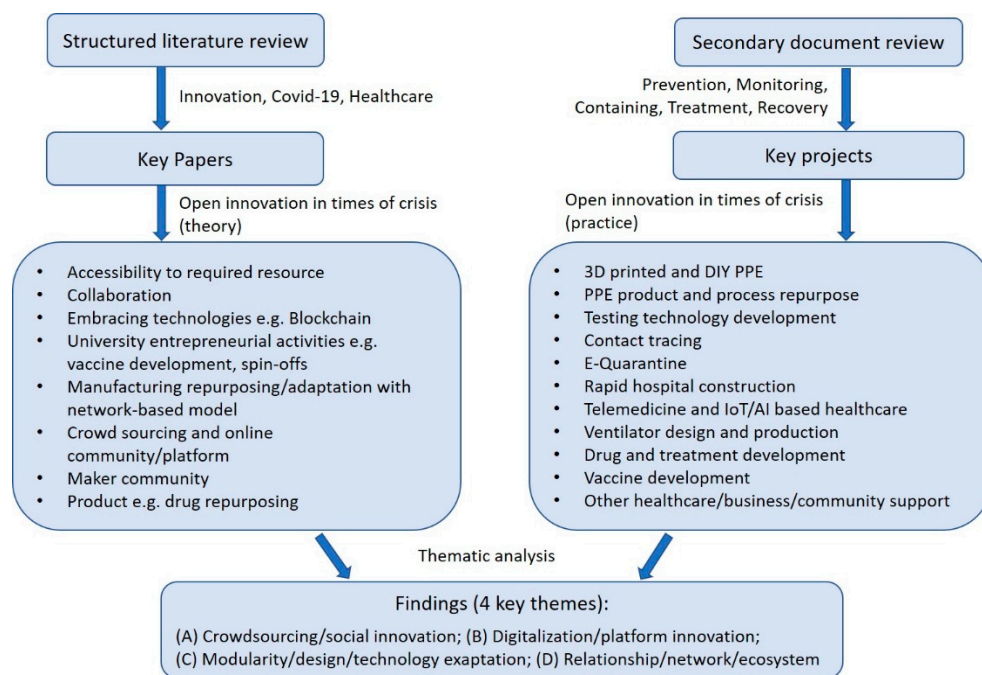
Structured literature review

Innovation, Covid-19, Healthcare

Key Papers

Open innovation in times of crisis (theory)

- Accessibility to required resource
- Collaboration
- Embracing technologies e.g. Blockchain
- University entrepreneurial activities e.g. vaccine development, spin-offs
- Manufacturing repurposing/adaptation with network-based model
- Crowd sourcing and online community/platform
- Maker community
- Product e.g. drug repurposing

Secondary document review

Prevention, Monitoring, Containing, Treatment, Recovery

Key projects

Open innovation in times of crisis (practice)

- 3D printed and DIY PPE
- PPE product and process repurpose
- Testing technology development
- Contact tracing
- E-Quarantine
- Rapid hospital construction
- Telemedicine and IoT/AI based healthcare
- Ventilator design and production
- Drug and treatment development
- Vaccine development
- Other healthcare/business/community support

Thematic analysis

Findings (4 key themes):

(A) Crowdsourcing/social innovation; (B) Digitalization/platform innovation; (C) Modularity/design/technology exaptation; (D) Relationship/network/ecosystem